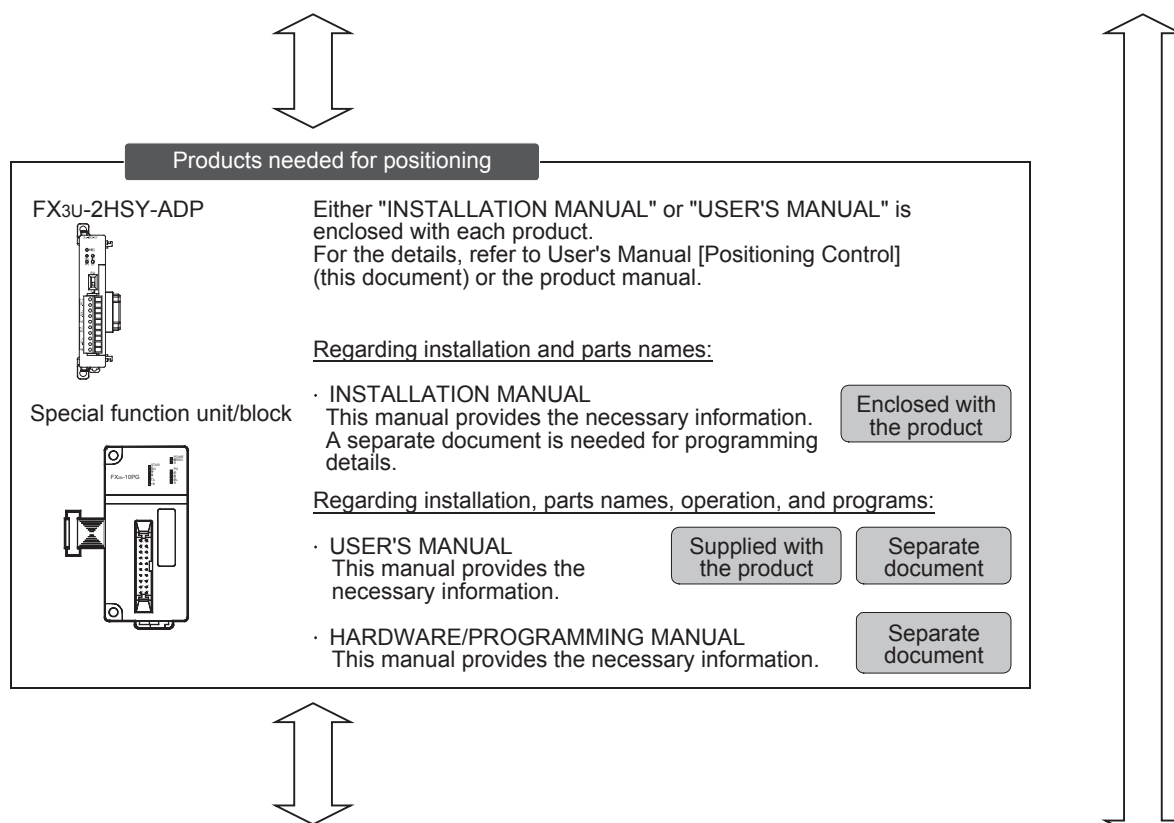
Products needed for positioning

FX3U-2HSY-ADP

Special function unit/block

FX2N-10PG

Either "INSTALLATION MANUAL" or "USER'S MANUAL" is enclosed with each product.
For the details, refer to User's Manual [Positioning Control] (this document) or the product manual.

Regarding installation and parts names:

· INSTALLATION MANUAL
This manual provides the necessary information.
A separate document is needed for programming details.

Enclosed with the product

Regarding installation, parts names, operation, and programs:

· USER'S MANUAL
This manual provides the necessary information.

Supplied with the product

Separate document

· HARDWARE/PROGRAMMING MANUAL
This manual provides the necessary information.

Separate document